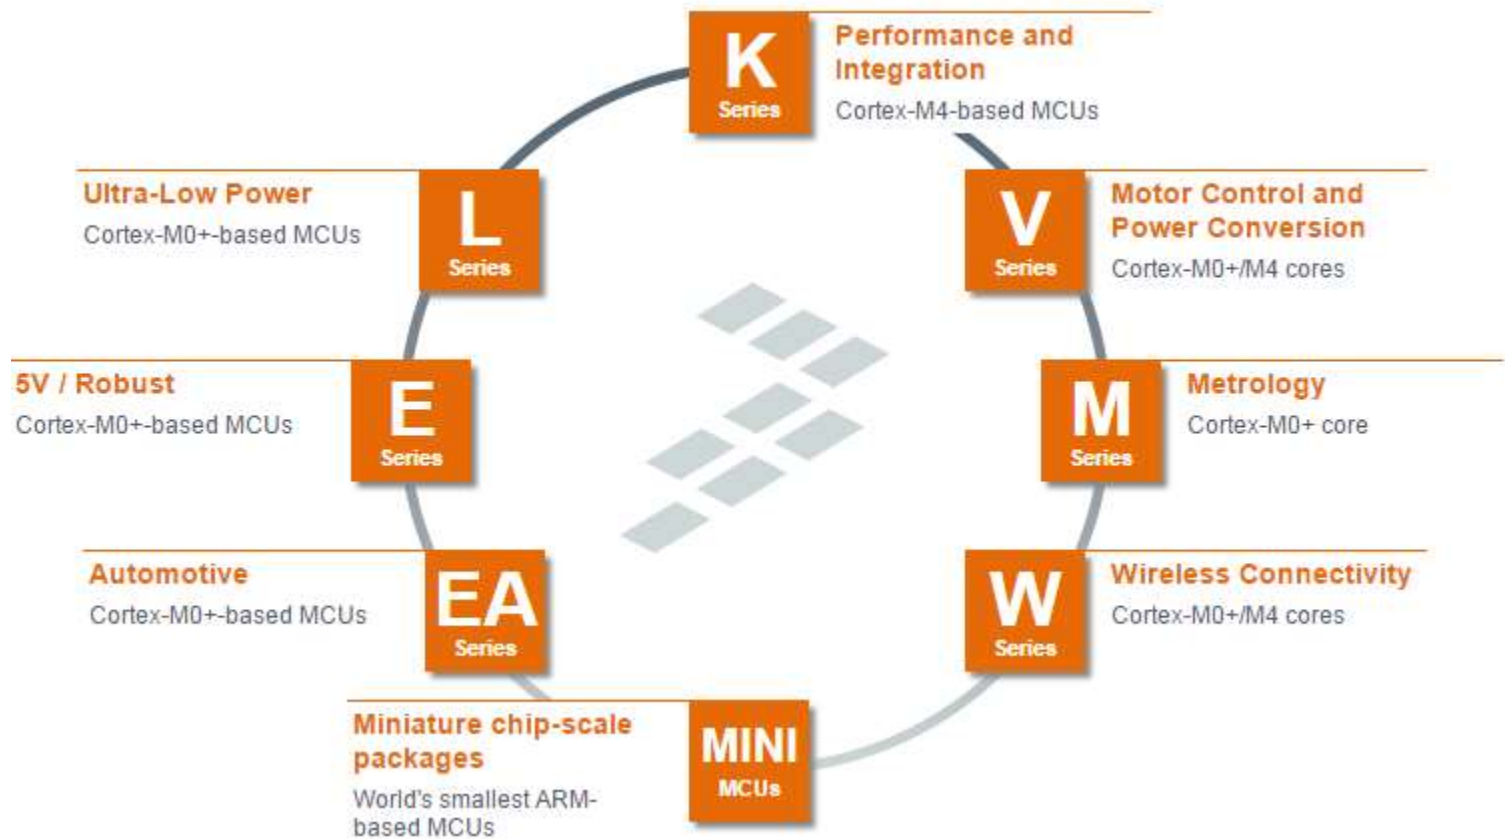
K
Series
Performance and Integration
Cortex-M4-based MCUs

L
Series
Ultra-Low Power
Cortex-M0+-based MCUs

V
Series
Motor Control and Power Conversion
Cortex-M0+/M4 cores

E
Series
5V / Robust
Cortex-M0+-based MCUs

M
Series
Metrology
Cortex-M0+ core

EA
Series
Automotive
Cortex-M0+-based MCUs

W
Series
Wireless Connectivity
Cortex-M0+/M4 cores

MINI
MCUs
Miniature chip-scale packages
World's smallest ARM-based MCUs